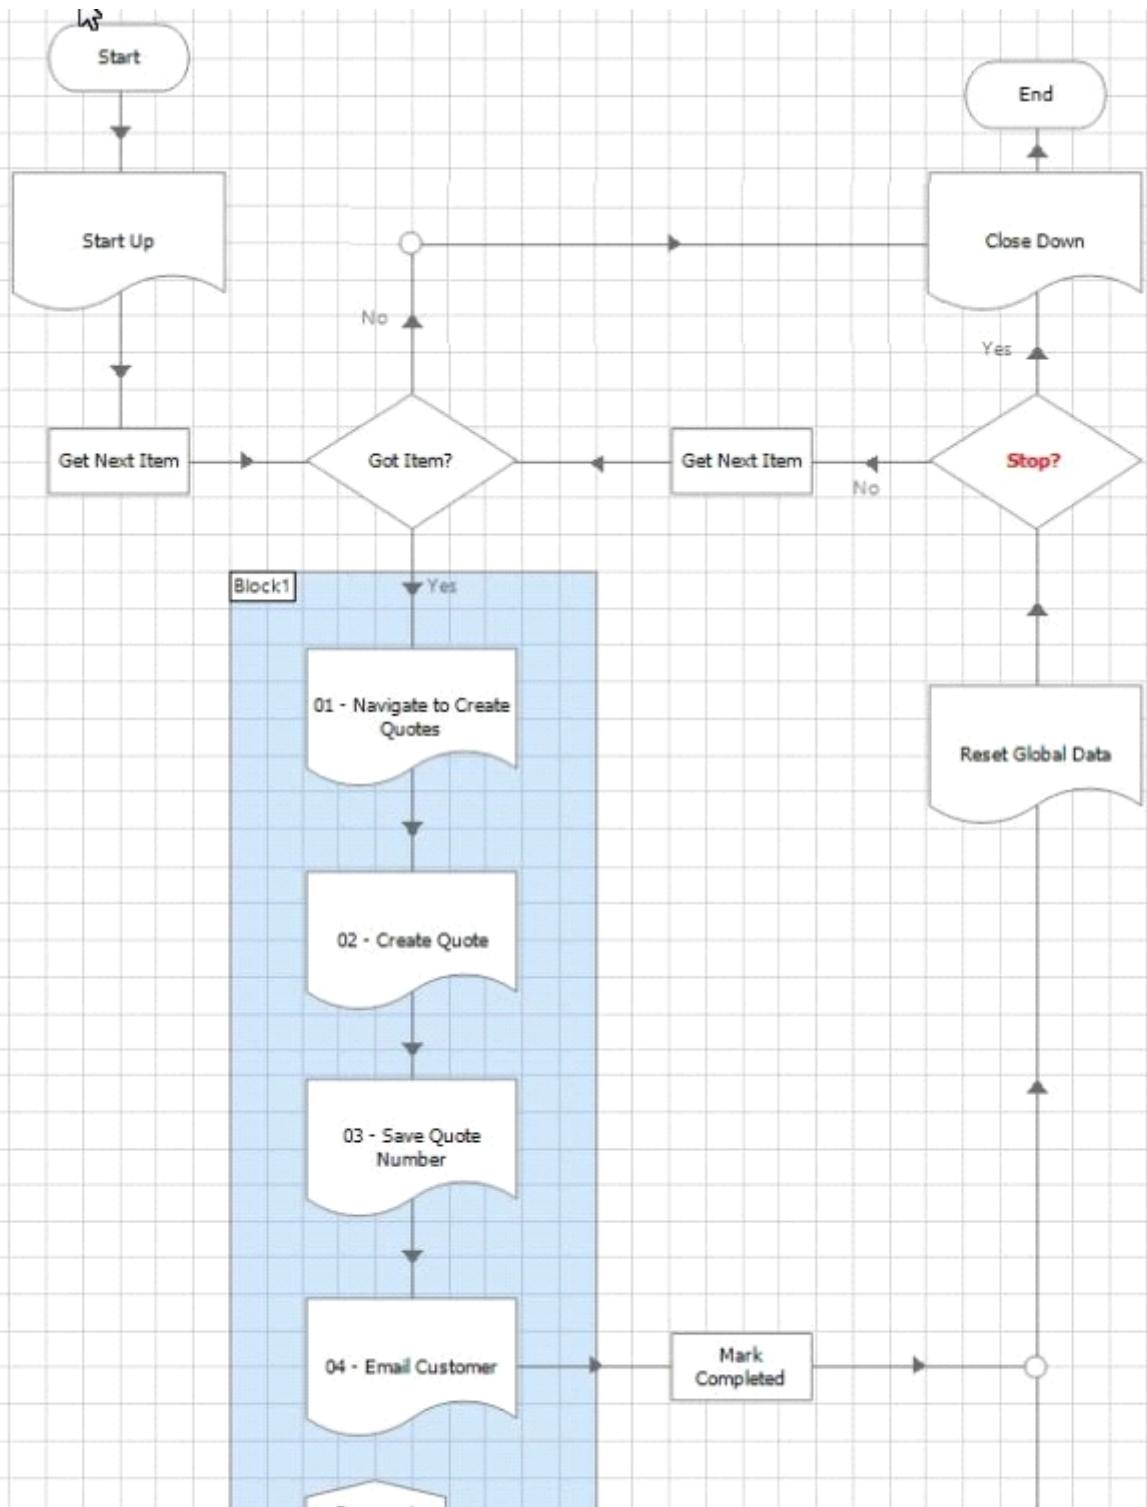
Start

End

Start Up

Close Down

No

Yes

Get Next Item

Got Item?

Get Next Item

Stop?

No

Block1

Yes

01 - Navigate to Create Quotes

Reset Global Data

02 - Create Quote

03 - Save Quote Number

04 - Email Customer

Mark Completed

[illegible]